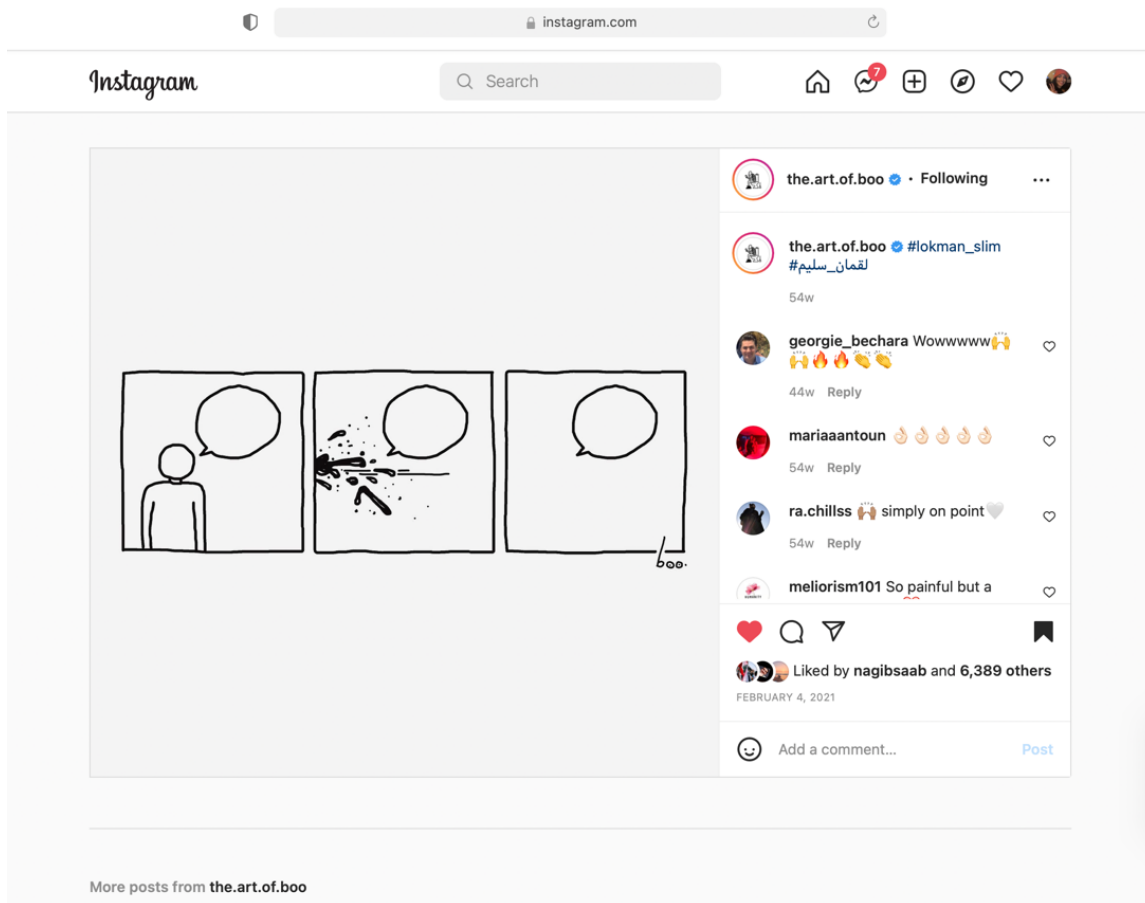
instagram.com

Instagram

Search

7

the.art.of.boo • Following

the.art.of.boo #lokman_slim #لقمان_سليم

54w

georgie_bechara Wowwwwww🙌🙌🔥🔥👏👏

44w Reply

mariaaantoun 👌🏻👌🏻👌🏻👌🏻👌🏻

54w Reply

ra.chillss 🙌🏽 simply on point🤍

54w Reply

meliorism101 So painful but a

boo.

Liked by nagibsaab and 6,389 others

FEBRUARY 4, 2021

Add a comment...

Post

More posts from the.art.of.boo